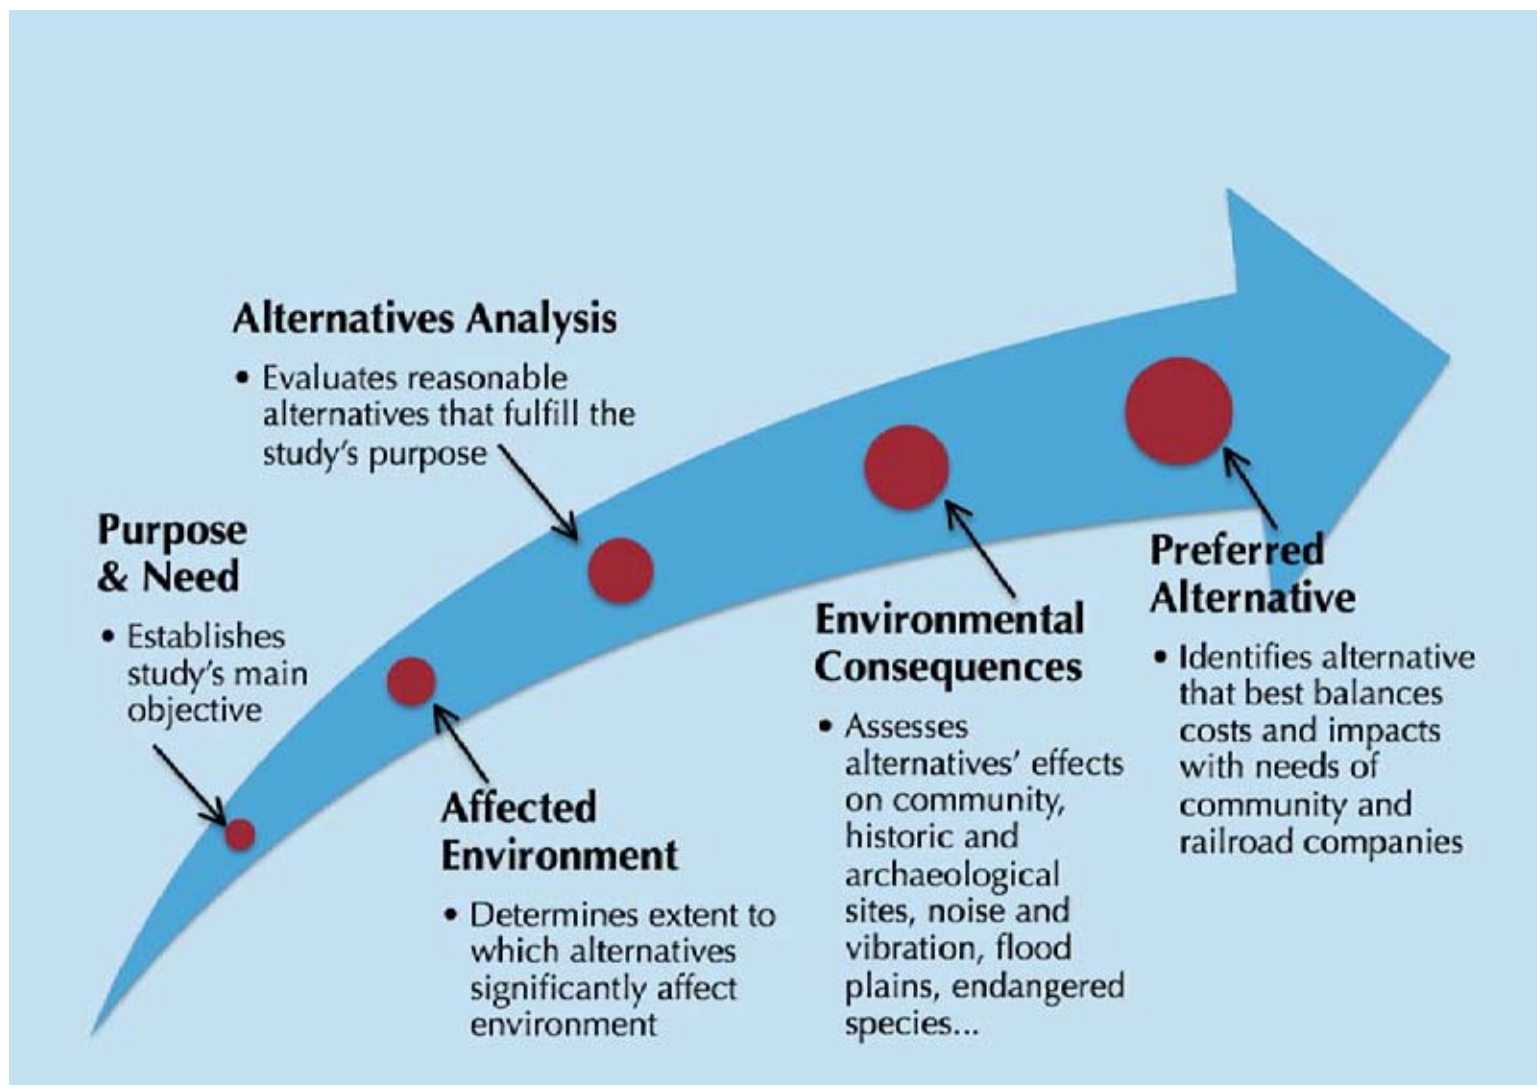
Purpose & Need

• Establishes study's main objective

Affected Environment

• Determines extent to which alternatives significantly affect environment

Alternatives Analysis

• Evaluates reasonable alternatives that fulfill the study's purpose

Environmental Consequences

• Assesses alternatives' effects on community, historic and archaeological sites, noise and vibration, flood plains, endangered species...

Preferred Alternative

• Identifies alternative that best balances costs and impacts with needs of community and railroad companies